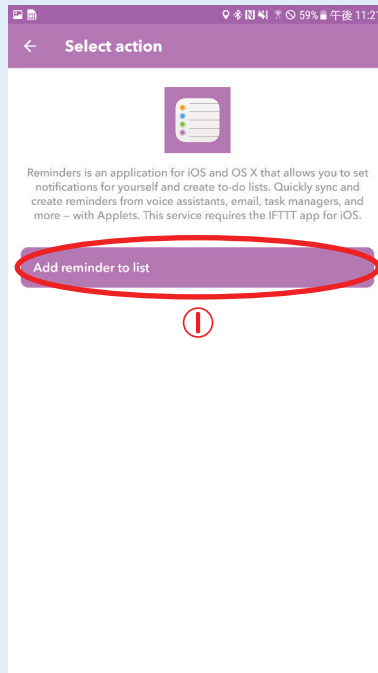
59% 午後 11:2

Select action

Reminders is an application for iOS and OS X that allows you to set notifications for yourself and create to-do lists. Quickly sync and create reminders from voice assistants, email, task managers, and more – with Applets. This service requires the IFTTT app for iOS.

Add reminder to list

①